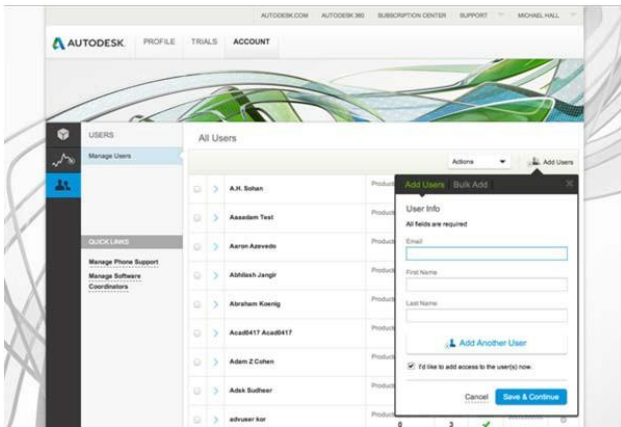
AUTODESK.COM AUTODESK 360 SUBSCRIPTION CENTER SUPPORT MICHAEL HALL

AUTODESK PROFILE TRIALS ACCOUNT

USERS

Manage Users

QUICK LINKS

Manage Phone Support

Manage Software Coordinators

All Users

Actions

Add Users

A.H. Sohan

Aasadam Test

Aaron Azevedo

Abhilash Jangir

Abraham Koenig

Acad0417 Acad0417

Adam Z Cohen

Adsk Sudheer

adruser kor

Product

Add Users Bulk Add

User Info

All fields are required

Email

First Name

Last Name

Add Another User

I'd like to add access to the user(s) now.

Cancel Save & Continue

0 3